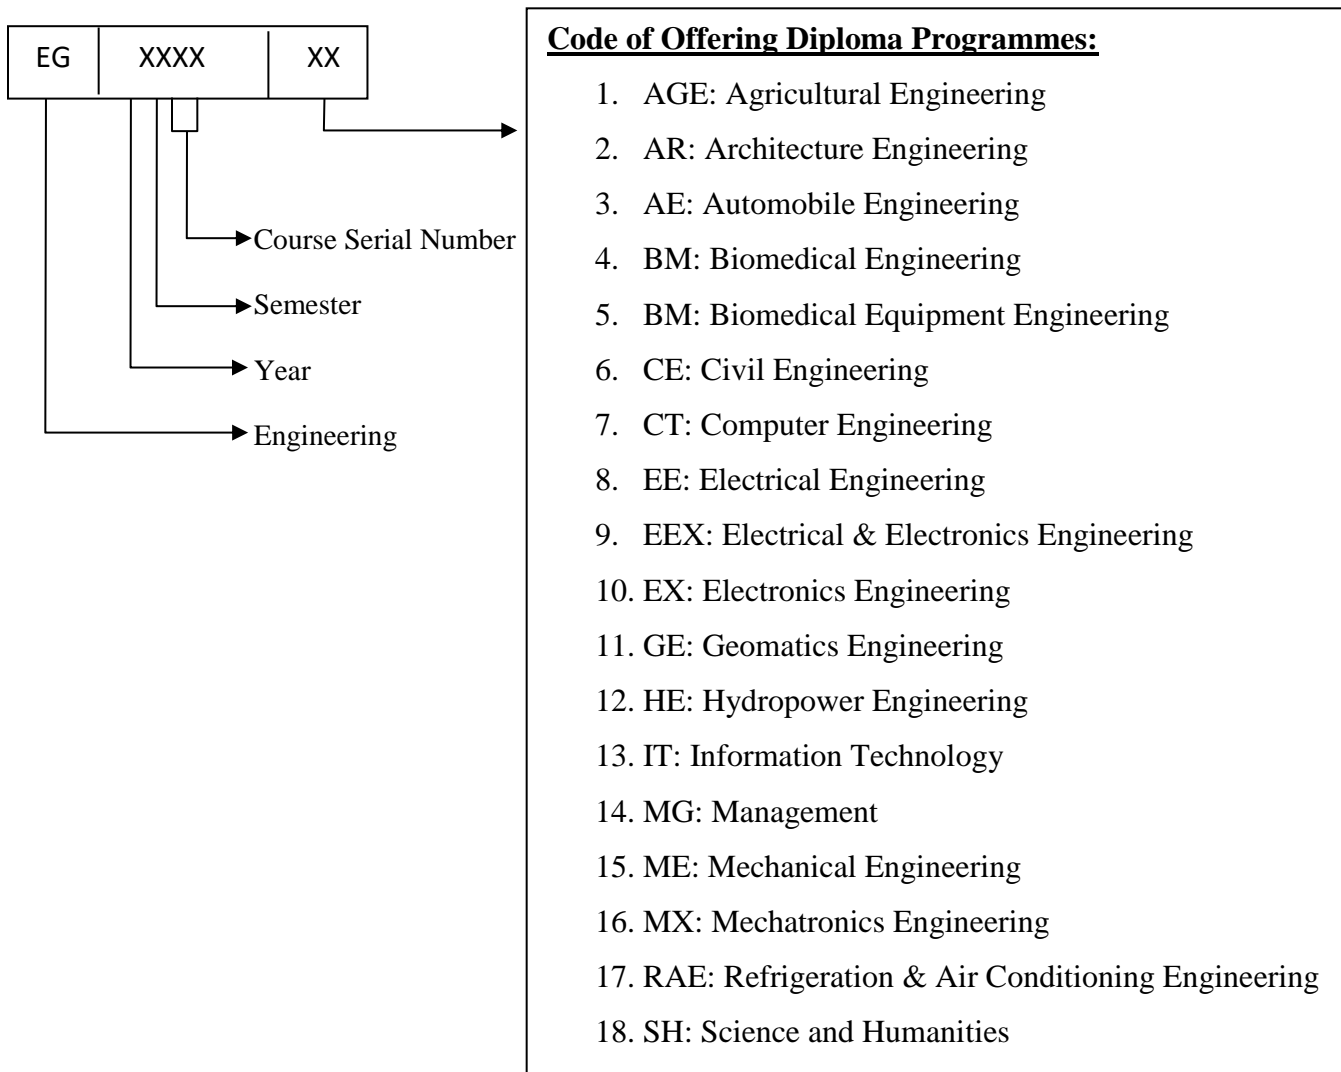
| EG | XXXX | XX |
|---|---|---|

Course Serial Number
Semester
Year
Engineering

**Code of Offering Diploma Programmes:**

1. AGE: Agricultural Engineering
2. AR: Architecture Engineering
3. AE: Automobile Engineering
4. BM: Biomedical Engineering
5. BM: Biomedical Equipment Engineering
6. CE: Civil Engineering
7. CT: Computer Engineering
8. EE: Electrical Engineering
9. EEX: Electrical & Electronics Engineering
10. EX: Electronics Engineering
11. GE: Geomatics Engineering
12. HE: Hydropower Engineering
13. IT: Information Technology
14. MG: Management
15. ME: Mechanical Engineering
16. MX: Mechatronics Engineering
17. RAE: Refrigeration & Air Conditioning Engineering
18. SH: Science and Humanities